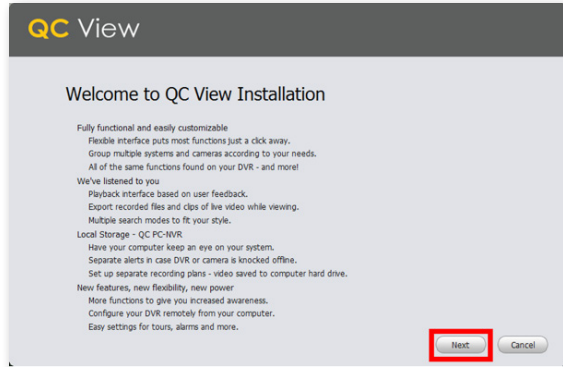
QC View

Welcome to QC View Installation

Fully functional and easily customizable
Flexible interface puts most functions just a click away.
Group multiple systems and cameras according to your needs.
All of the same functions found on your DVR - and more!
We've listened to you
Playback interface based on user feedback.
Export recorded files and clips of live video while viewing.
Multiple search modes to fit your style.
Local Storage - QC PC-NVR
Have your computer keep an eye on your system.
Separate alerts in case DVR or camera is knocked offline.
Set up separate recording plans - video saved to computer hard drive.
New features, new flexibility, new power
More functions to give you increased awareness.
Configure your DVR remotely from your computer.
Easy settings for tours, alarms and more.

Next
Cancel